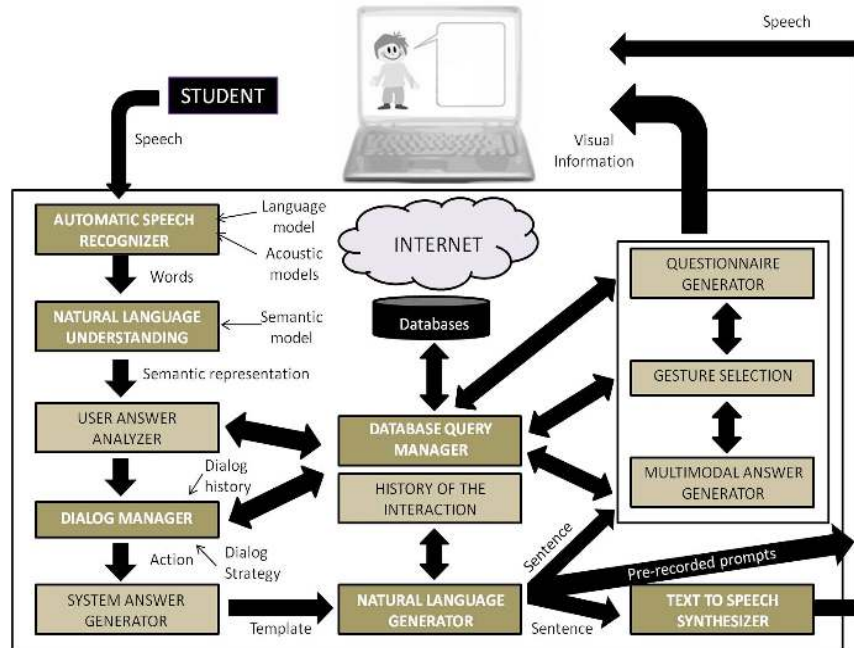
Speech

STUDENT

Speech

Visual Information

AUTOMATIC SPEECH RECOGNIZER

Language model

Acoustic models

INTERNET

Words

NATURAL LANGUAGE UNDERSTANDING

Semantic model

Databases

Semantic representation

USER ANSWER ANALYZER

Dialog history

DIALOG MANAGER

Action

Dialog Strategy

SYSTEM ANSWER GENERATOR

Template

DATABASE QUERY MANAGER

HISTORY OF THE INTERACTION

NATURAL LANGUAGE GENERATOR

QUESTIONNAIRE GENERATOR

GESTURE SELECTION

MULTIMODAL ANSWER GENERATOR

Sentence

Pre-recorded prompts

Sentence

TEXT TO SPEECH SYNTHESIZER